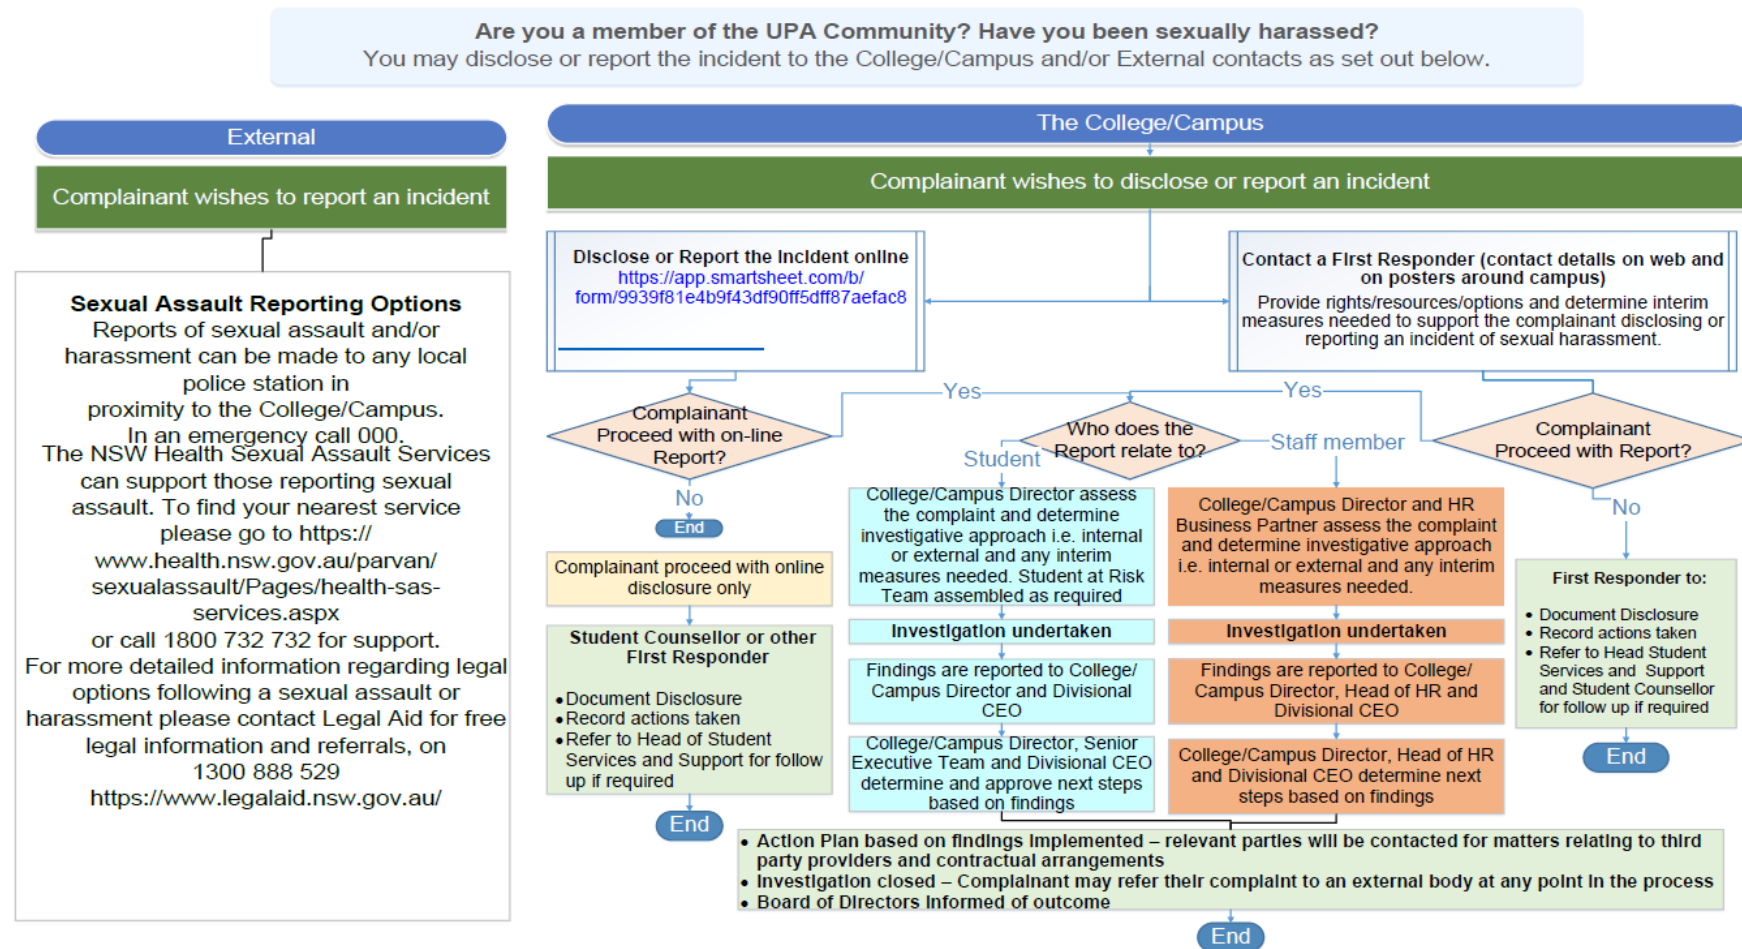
Are you a member of the UPA Community? Have you been sexually harassed?
You may disclose or report the incident to the College/Campus and/or External contacts as set out below.

External

Complainant wishes to report an incident

Sexual Assault Reporting Options
Reports of sexual assault and/or harassment can be made to any local police station in proximity to the College/Campus.
In an emergency call 000.
The NSW Health Sexual Assault Services can support those reporting sexual assault. To find your nearest service please go to https://www.health.nsw.gov.au/parvan/sexualassault/Pages/health-sas-services.aspx
or call 1800 732 732 for support.
For more detailed information regarding legal options following a sexual assault or harassment please contact Legal Aid for free legal information and referrals, on 1300 888 529
https://www.legalaid.nsw.gov.au/

The College/Campus

Complainant wishes to disclose or report an incident

Disclose or Report the Incident online
https://app.smartsheet.com/b/form/9939f81e4b9f43df90ff5dff87aefac8

Contact a First Responder (contact details on web and on posters around campus)
Provide rights/resources/options and determine interim measures needed to support the complainant disclosing or reporting an incident of sexual harassment.

Complainant Proceed with on-line Report?

Yes

Who does the Report relate to?

Yes

Complainant Proceed with Report?

Student

Staff member

No

End

No

Complainant proceed with online disclosure only

Student Counsellor or other First Responder

• Document Disclosure
• Record actions taken
• Refer to Head of Student Services and Support for follow up if required

End

College/Campus Director assess the complaint and determine investigative approach i.e. internal or external and any interim measures needed. Student at Risk Team assembled as required

Investigation undertaken

Findings are reported to College/Campus Director and Divisional CEO

College/Campus Director, Senior Executive Team and Divisional CEO determine and approve next steps based on findings

College/Campus Director and HR Business Partner assess the complaint and determine investigative approach i.e. internal or external and any interim measures needed.

Investigation undertaken

Findings are reported to College/Campus Director, Head of HR and Divisional CEO

College/Campus Director, Head of HR and Divisional CEO determine next steps based on findings

First Responder to:

• Document Disclosure
• Record actions taken
• Refer to Head Student Services and Support and Student Counsellor for follow up if required

End

• Action Plan based on findings implemented – relevant parties will be contacted for matters relating to third party providers and contractual arrangements
• Investigation closed – Complainant may refer their complaint to an external body at any point in the process
• Board of Directors informed of outcome

End